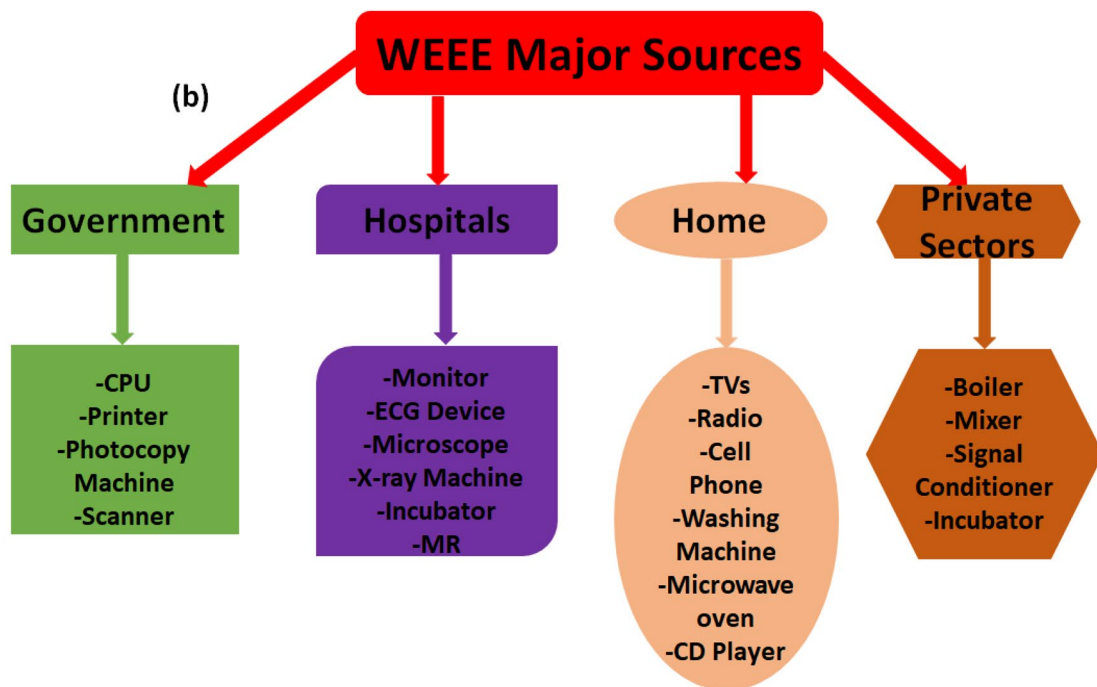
WEEE Major Sources

(b)

Government

-CPU
-Printer
-Photocopy Machine
-Scanner

Hospitals

-Monitor
-ECG Device
-Microscope
-X-ray Machine
-Incubator
-MR

Home

-TVs
-Radio
-Cell Phone
-Washing Machine
-Microwave oven
-CD Player

Private Sectors

-Boiler
-Mixer
-Signal Conditioner
-Incubator